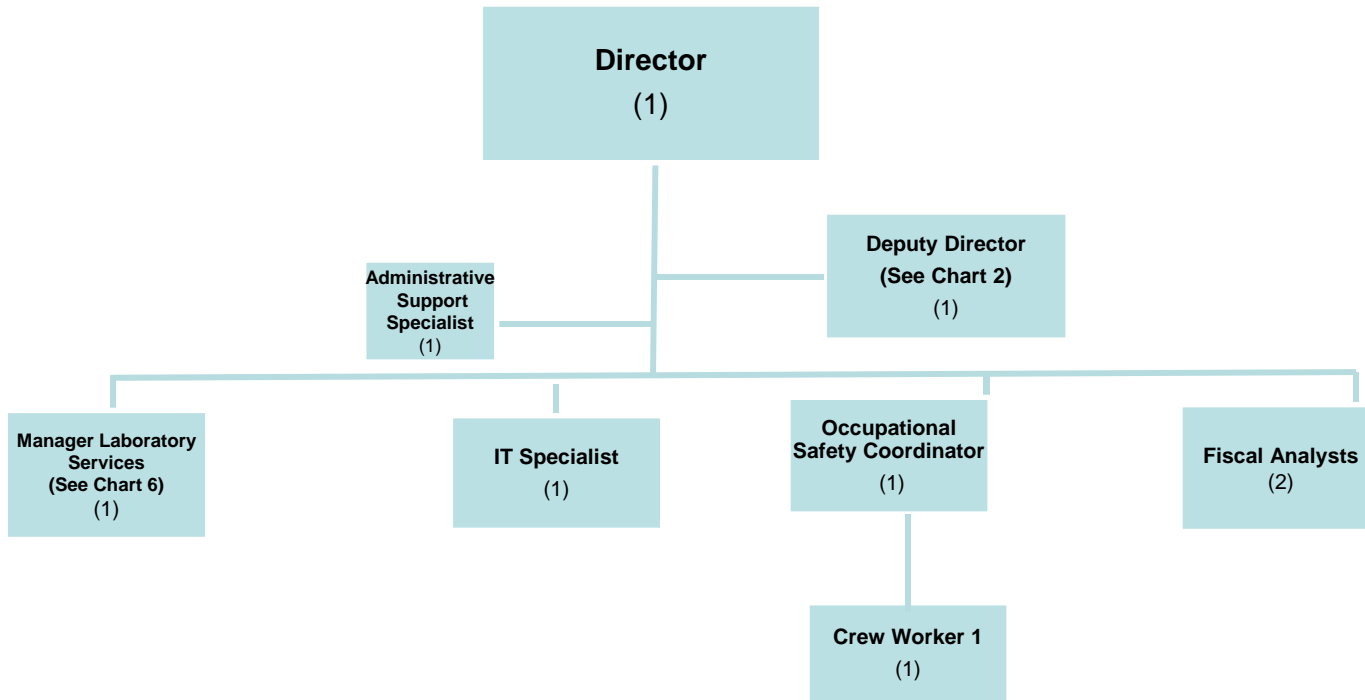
Director
(1)

Administrative Support Specialist
(1)

Deputy Director
(See Chart 2)
(1)

Manager Laboratory Services
(See Chart 6)
(1)

IT Specialist
(1)

Occupational Safety Coordinator
(1)

Fiscal Analysts
(2)

Crew Worker 1
(1)